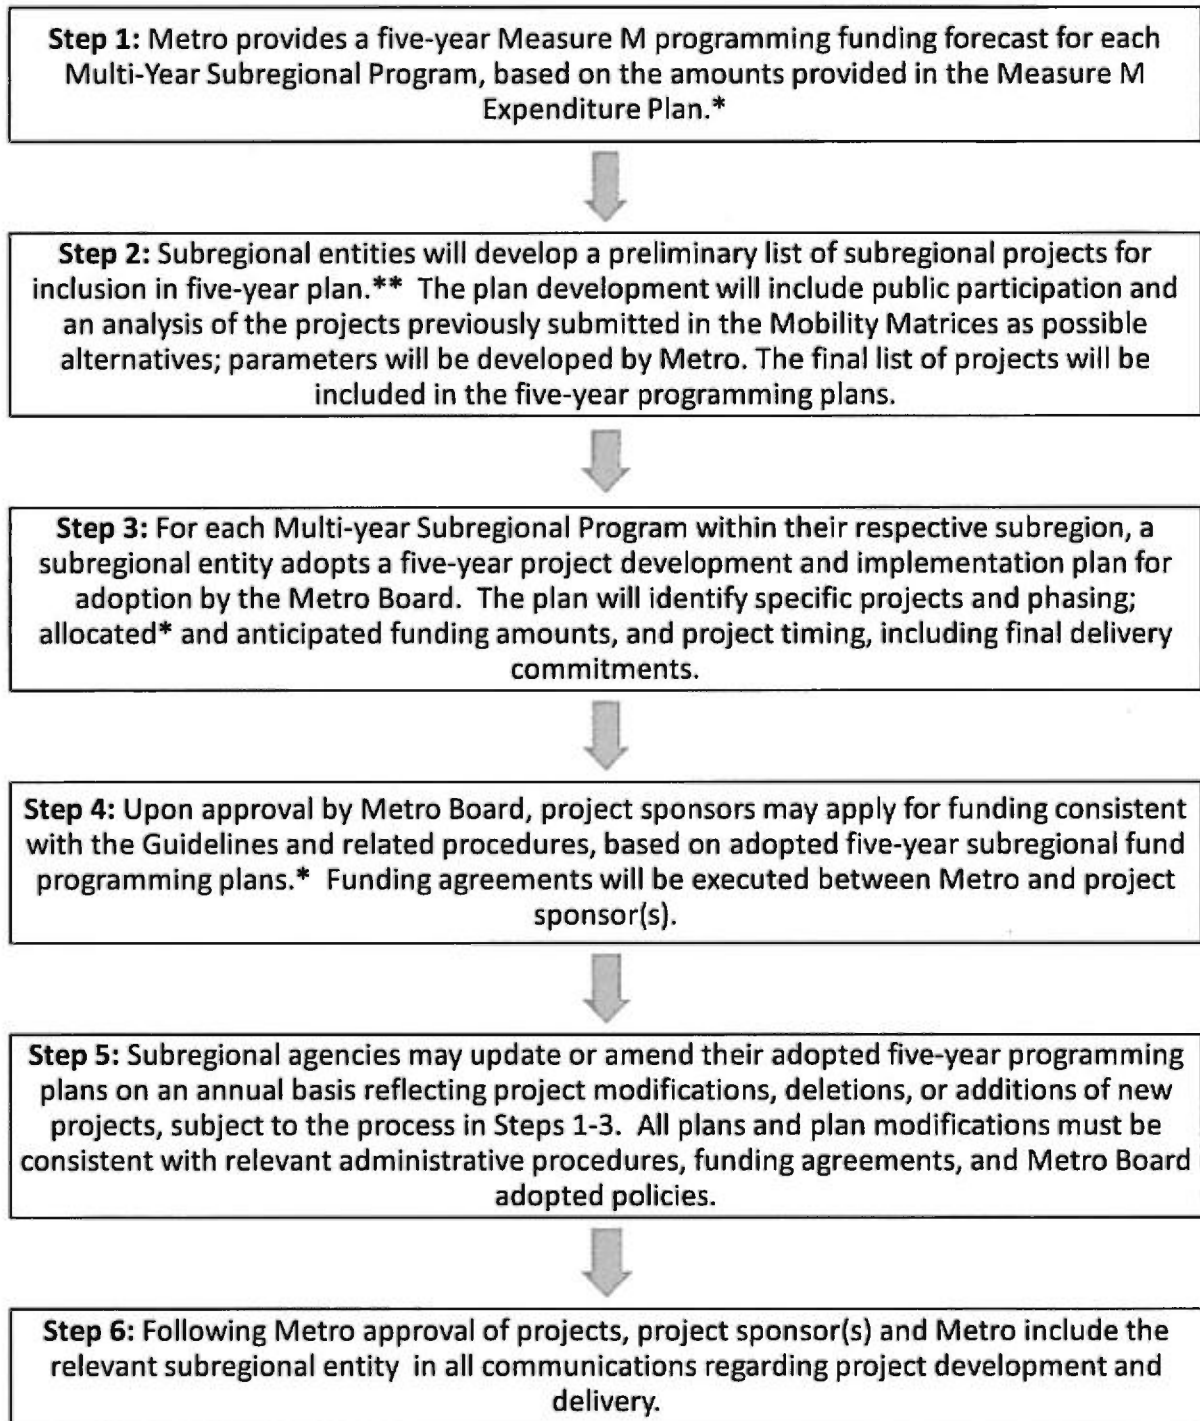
**Step 1:** Metro provides a five-year Measure M programming funding forecast for each Multi-Year Subregional Program, based on the amounts provided in the Measure M Expenditure Plan.*

**Step 2:** Subregional entities will develop a preliminary list of subregional projects for inclusion in five-year plan.** The plan development will include public participation and an analysis of the projects previously submitted in the Mobility Matrices as possible alternatives; parameters will be developed by Metro. The final list of projects will be included in the five-year programming plans.

**Step 3:** For each Multi-year Subregional Program within their respective subregion, a subregional entity adopts a five-year project development and implementation plan for adoption by the Metro Board. The plan will identify specific projects and phasing; allocated* and anticipated funding amounts, and project timing, including final delivery commitments.

**Step 4:** Upon approval by Metro Board, project sponsors may apply for funding consistent with the Guidelines and related procedures, based on adopted five-year subregional fund programming plans.* Funding agreements will be executed between Metro and project sponsor(s).

**Step 5:** Subregional agencies may update or amend their adopted five-year programming plans on an annual basis reflecting project modifications, deletions, or additions of new projects, subject to the process in Steps 1-3. All plans and plan modifications must be consistent with relevant administrative procedures, funding agreements, and Metro Board adopted policies.

**Step 6:** Following Metro approval of projects, project sponsor(s) and Metro include the relevant subregional entity in all communications regarding project development and delivery.